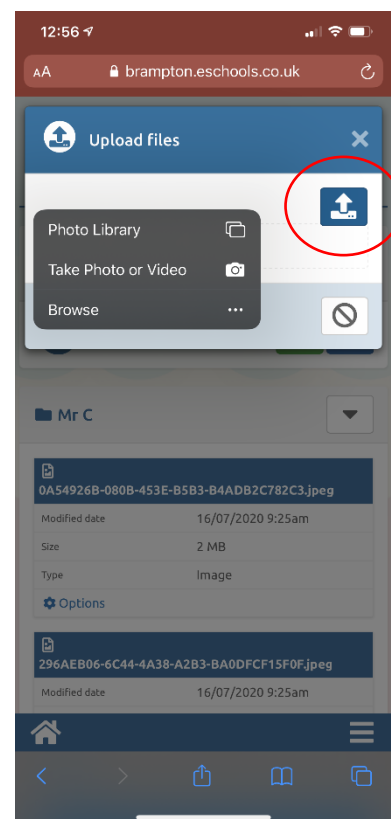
12:56

AA brampton.eschools.co.uk

Upload files

Photo Library

Take Photo or Video

Browse

Mr C

0A54926B-080B-453E-B5B3-B4ADB2C782C3.jpeg

| Modified date | 16/07/2020 9:25am |
|---|---|
| Size | 2 MB |
| Type | Image |

Options

296AEB06-6C44-4A38-A2B3-BA0DFCF15F0F.jpeg

| Modified date | 16/07/2020 9:25am |
|---|---|